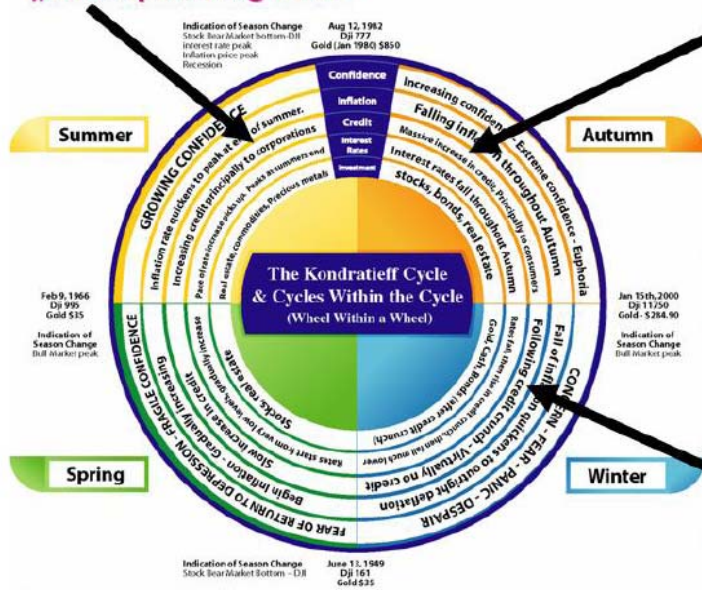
Indication of Season Change
Stock Bear Market bottom - DJI
interest rate peak
Inflation price peak
Recession

Aug 12, 1982
Dji 777
Gold (Jan 1980) $850

Confidence
Inflation
Credit
Interest Rates
Investment

Summer

Autumn

GROWING CONFIDENCE

Inflation rate quickens to peak at e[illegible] of Summer.

Increasing credit principally to corporations

Pace of rate increase picks up. Peaks at summers end

Real estate, commodities, Precious metals

Increasing confide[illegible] Extreme confidence - Euphoria

Falling infla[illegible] throughout Autumn

Massive increase in credit. Principally to consumers

Interest rates fall throughout Autumn

Stocks, bonds, real estate

The Kondratieff Cycle & Cycles Within the Cycle
(Wheel Within a Wheel)

Feb 9, 1966
Dji 995
Gold $35

Indication of Season Change
Bull Market peak

Jan 15th, 2000
Dji 11750
Gold - $284.90

Indication of Season Change
Bull Market peak

FEAR OF RETURN TO DEPRESSION - FRAGILE CONFIDENCE

Begin inflation - Gradually increasing

Slow increase in credit

Rates start from very low levels, gradually increase

Stocks, real estate

CON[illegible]ERN - FEAR - PANIC - DESPAIR

Fall of infl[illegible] quickens to outright deflation

Following credit crunch - Virtually no credit

Rates fall, then rise in credit crunch, then fall much lower

Gold, Cash, Bonds (after credit crunch)

Spring

Winter

Indication of Season Change
Stock Bear Market Bottom - DJI

June 13, 1949
Dji 161
Gold $35